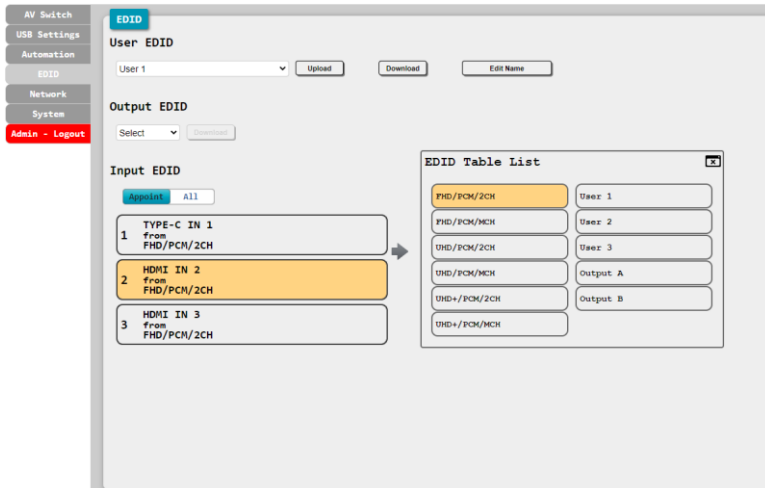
AV Switch
USB Settings
Automation
EDID
Network
System
Admin - Logout

EDID

User EDID

User 1
Upload
Download
Edit Name

Output EDID

Select
Download

Input EDID

Appoint
All

1 TYPE-C IN 1 from FHD/PCM/2CH

2 HDMI IN 2 from FHD/PCM/2CH

3 HDMI IN 3 from FHD/PCM/2CH

EDID Table List

FHD/PCM/2CH
User 1
FHD/PCM/MCH
User 2
UHD/PCM/2CH
User 3
UHD/PCM/MCH
Output A
UHD+/PCM/2CH
Output B
UHD+/PCM/MCH